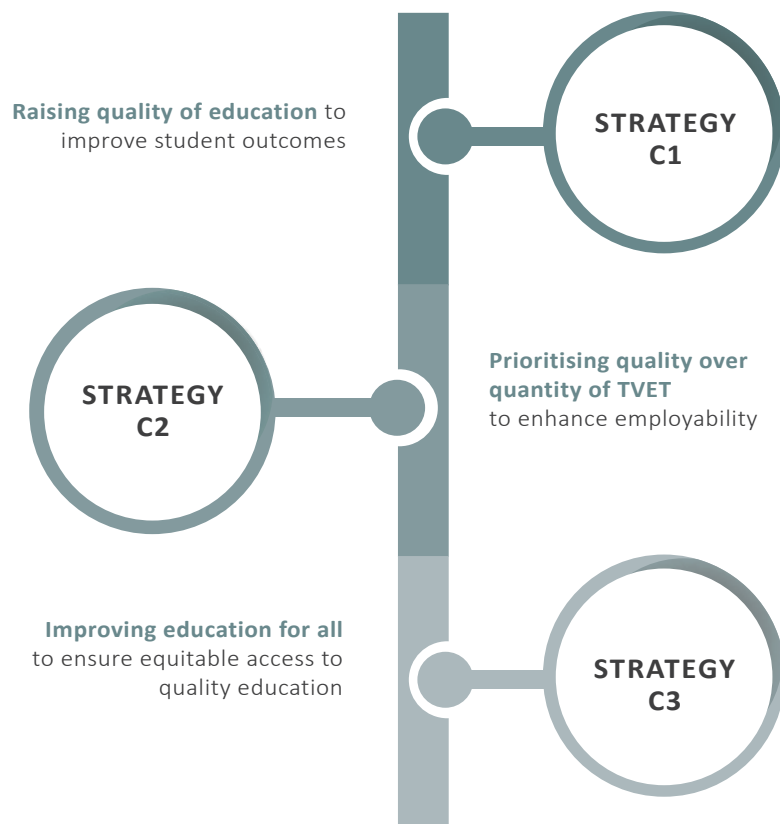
**Raising quality of education** to improve student outcomes

STRATEGY C1

STRATEGY C2

**Prioritising quality over quantity of TVET** to enhance employability

**Improving education for all** to ensure equitable access to quality education

STRATEGY C3